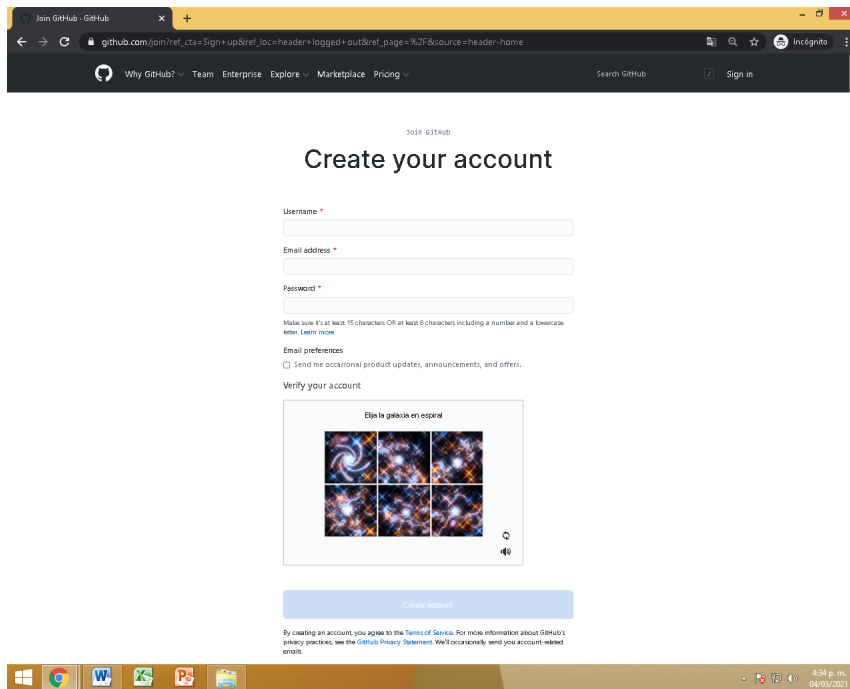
Join GitHub · GitHub

github.com/join?ref_cta=Sign+up&ref_loc=header+logged+out&ref_page=%2F&source=header-home

Incógnito

Why GitHub? Team Enterprise Explore Marketplace Pricing

Search GitHub

/

Sign in

Join GitHub

Create your account

Username *

Email address *

Password *

Make sure it's at least 15 characters OR at least 8 characters including a number and a lowercase letter. Learn more.

Email preferences

Send me occasional product updates, announcements, and offers.

Verify your account

Elija la galaxia en espiral

Create account

By creating an account, you agree to the Terms of Service. For more information about GitHub's privacy practices, see the GitHub Privacy Statement. We'll occasionally send you account-related emails.

4:34 p. m.
04/03/2021